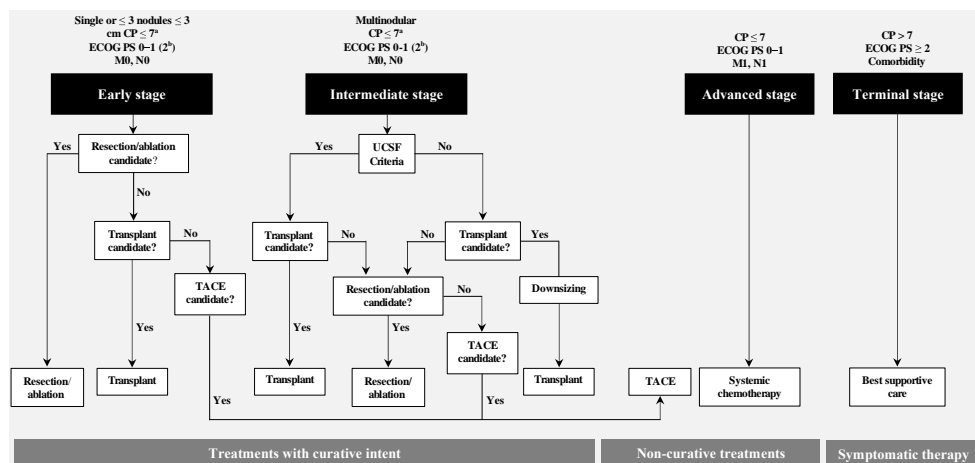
Single or ≤ 3 nodules ≤ 3 cm CP ≤ 7$^a$
ECOG PS 0–1 (2$^b$)
M0, N0

Early stage

Multinodular
CP ≤ 7$^a$
ECOG PS 0-1 (2$^b$)
M0, N0

Intermediate stage

CP ≤ 7
ECOG PS 0–1
M1, N1

Advanced stage

CP > 7
ECOG PS ≥ 2
Comorbidity

Terminal stage

Resection/ablation candidate?

Yes

No

Transplant candidate?

No

TACE candidate?

Yes

Yes

UCSF Criteria

Yes

No

Transplant candidate?

No

Transplant candidate?

No

Yes

Resection/ablation candidate?

No

Downsizing

Yes

Yes

TACE candidate?

Yes

Resection/ablation

Transplant

Transplant

Resection/ablation

Transplant

TACE

Systemic chemotherapy

Best supportive care

Treatments with curative intent

Non-curative treatments

Symptomatic therapy